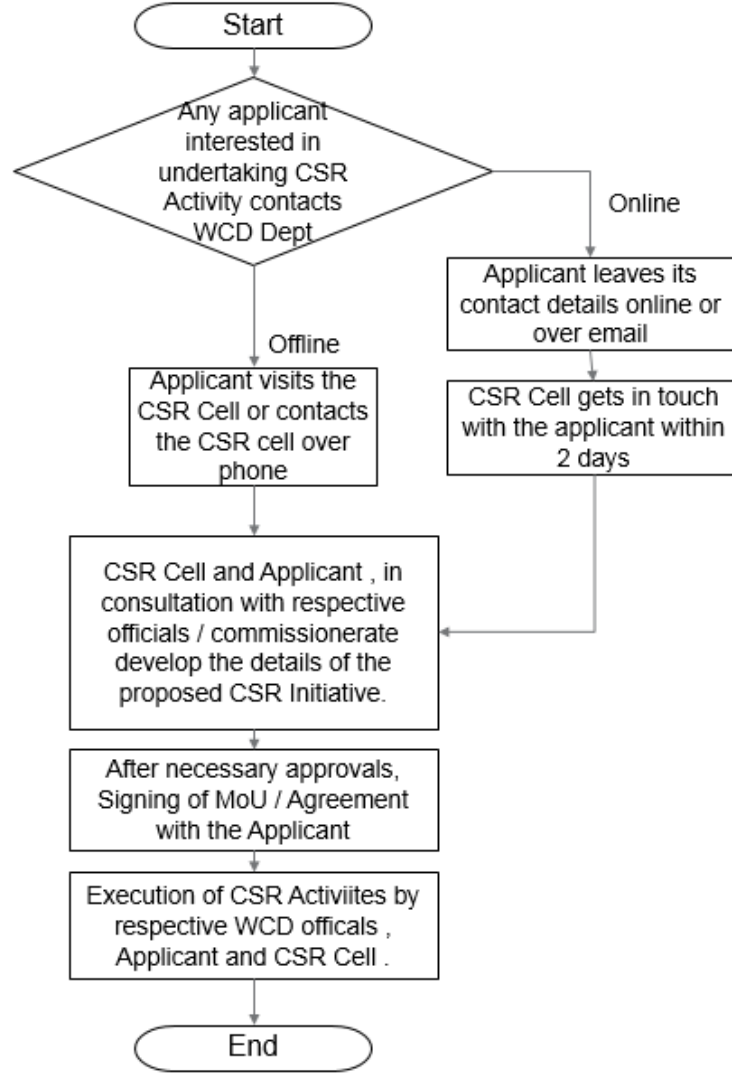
Start

Any applicant interested in undertaking CSR Activity contacts WCD Dept

Online

Applicant leaves its contact details online or over email

CSR Cell gets in touch with the applicant within 2 days

Offline

Applicant visits the CSR Cell or contacts the CSR cell over phone

CSR Cell and Applicant , in consultation with respective officials / commissionerate develop the details of the proposed CSR Initiative.

After necessary approvals, Signing of MoU / Agreement with the Applicant

Execution of CSR Activiites by respective WCD officals , Applicant and CSR Cell .

End